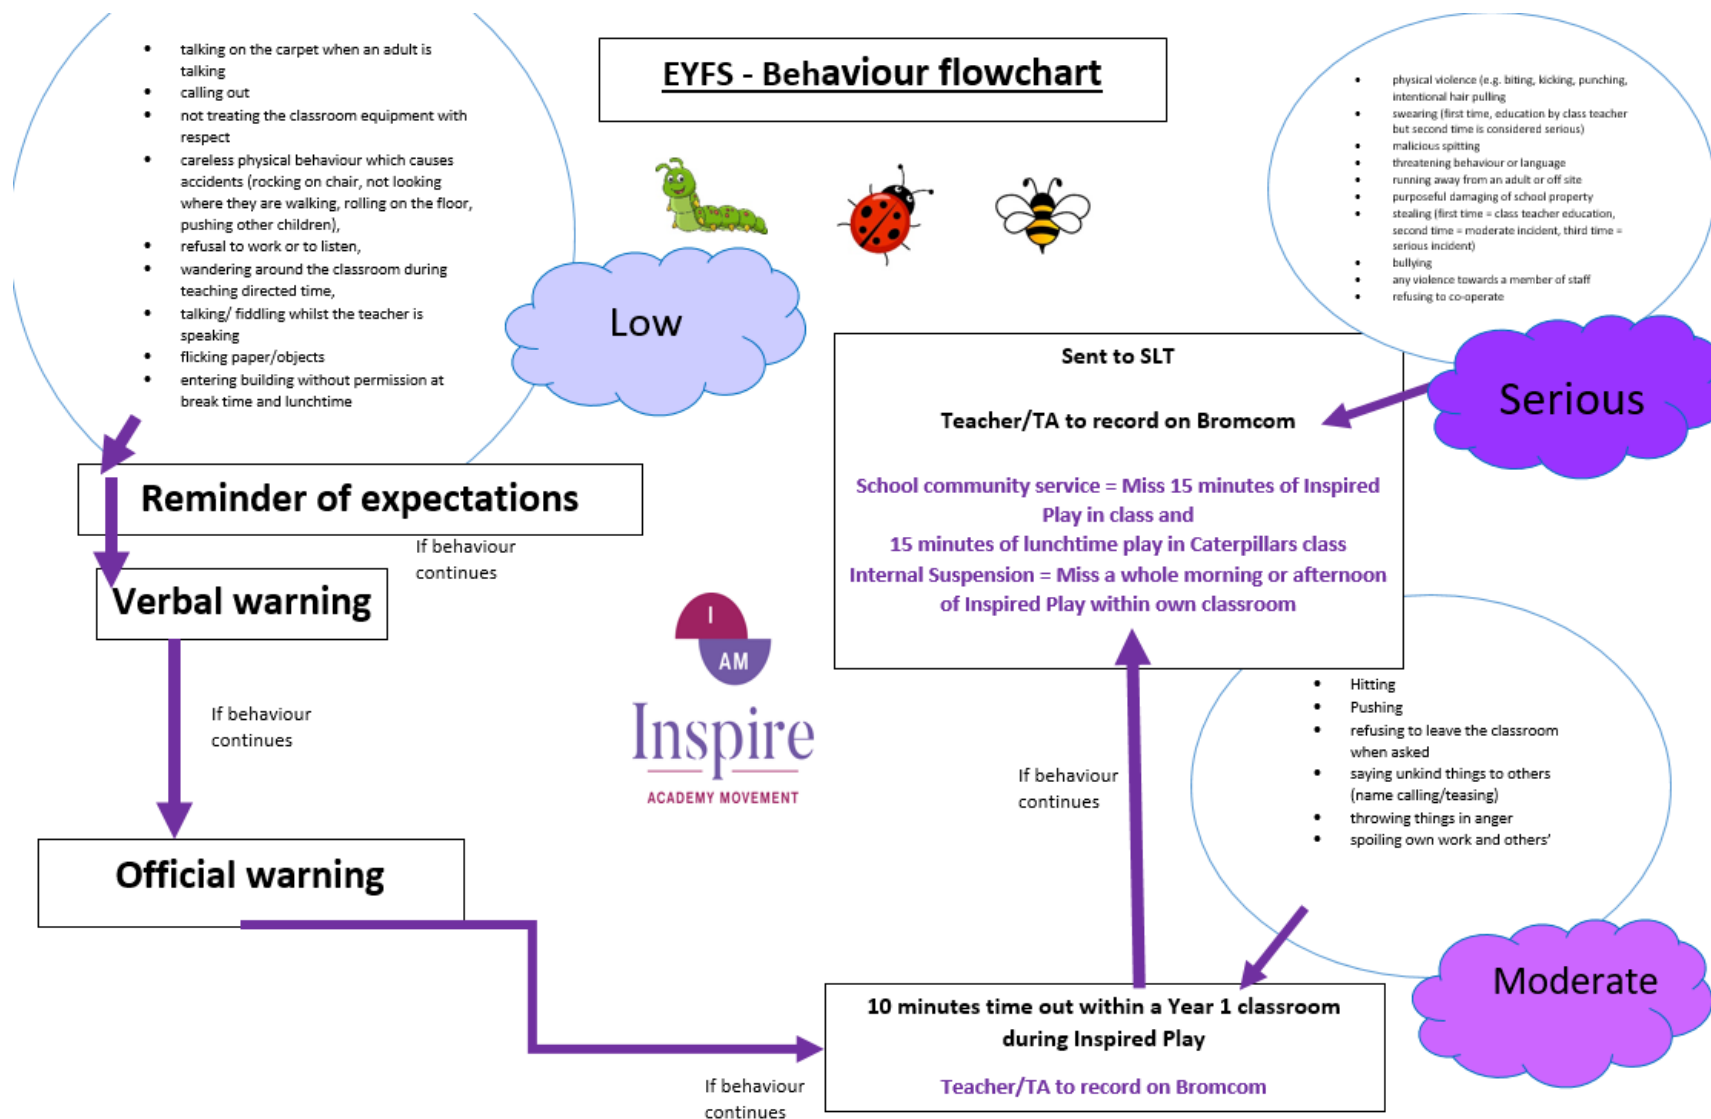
- talking on the carpet when an adult is talking
- calling out
- not treating the classroom equipment with respect
- careless physical behaviour which causes accidents (rocking on chair, not looking where they are walking, rolling on the floor, pushing other children),
- refusal to work or to listen,
- wandering around the classroom during teaching directed time,
- talking/ fiddling whilst the teacher is speaking
- flicking paper/objects
- entering building without permission at break time and lunchtime

EYFS - Behaviour flowchart

- physical violence (e.g. biting, kicking, punching, intentional hair pulling
- swearing (first time, education by class teacher but second time is considered serious)
- malicious spitting
- threatening behaviour or language
- running away from an adult or off site
- purposeful damaging of school property
- stealing (first time = class teacher education, second time = moderate incident, third time = serious incident)
- bullying
- any violence towards a member of staff
- refusing to co-operate

Low

Serious

Sent to SLT

Teacher/TA to record on Bromcom

School community service = Miss 15 minutes of Inspired Play in class and 15 minutes of lunchtime play in Caterpillars class
Internal Suspension = Miss a whole morning or afternoon of Inspired Play within own classroom

Reminder of expectations

If behaviour continues

Verbal warning

If behaviour continues

I AM

Inspire
ACADEMY MOVEMENT

If behaviour continues

- Hitting
- Pushing
- refusing to leave the classroom when asked
- saying unkind things to others (name calling/teasing)
- throwing things in anger
- spoiling own work and others'

Official warning

Moderate

10 minutes time out within a Year 1 classroom during Inspired Play

Teacher/TA to record on Bromcom

If behaviour continues